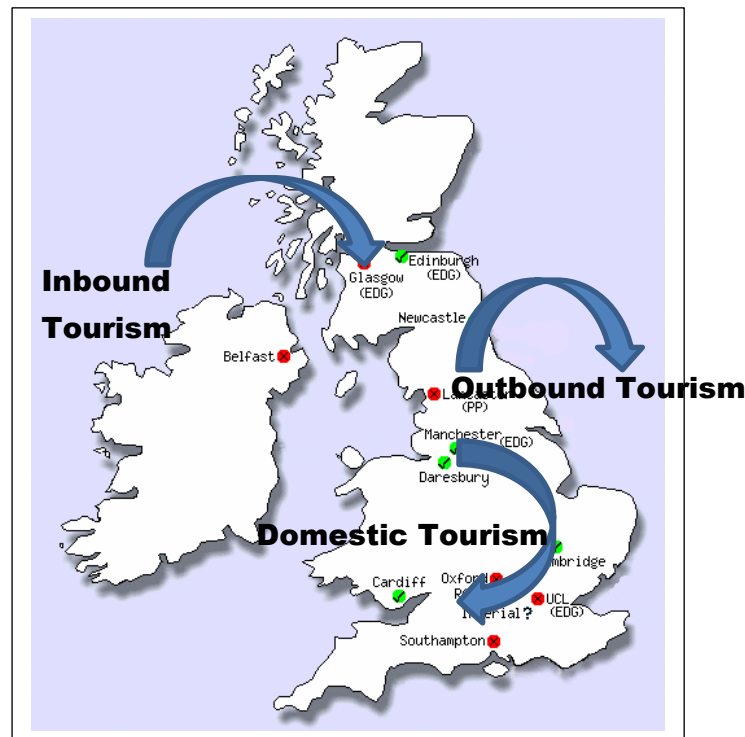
Inbound Tourism

Edinburgh (EDG)

Glasgow (EDG)

Newcastle

Outbound Tourism

Belfast

Lancaster (PP)

Manchester (EDG)

Daresbury

Domestic Tourism

Cambridge

Cardiff

Oxford

R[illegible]

Imperial?

UCL (EDG)

Southampton